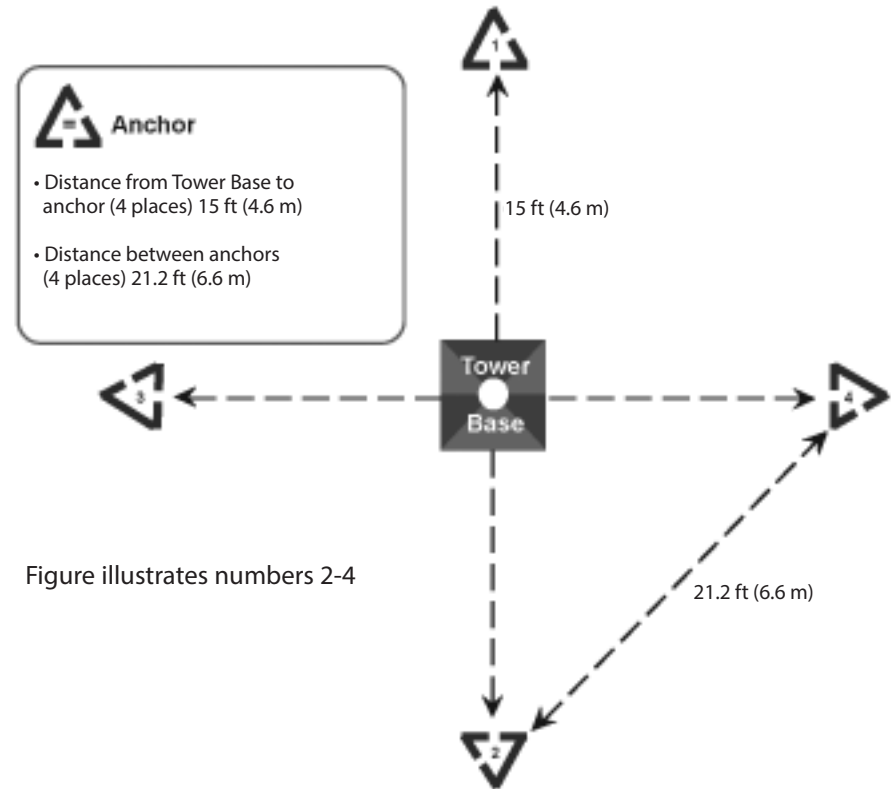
= Anchor

• Distance from Tower Base to anchor (4 places) 15 ft (4.6 m)

• Distance between anchors (4 places) 21.2 ft (6.6 m)

1

15 ft (4.6 m)

3

Tower Base

4

Figure illustrates numbers 2-4

21.2 ft (6.6 m)

2